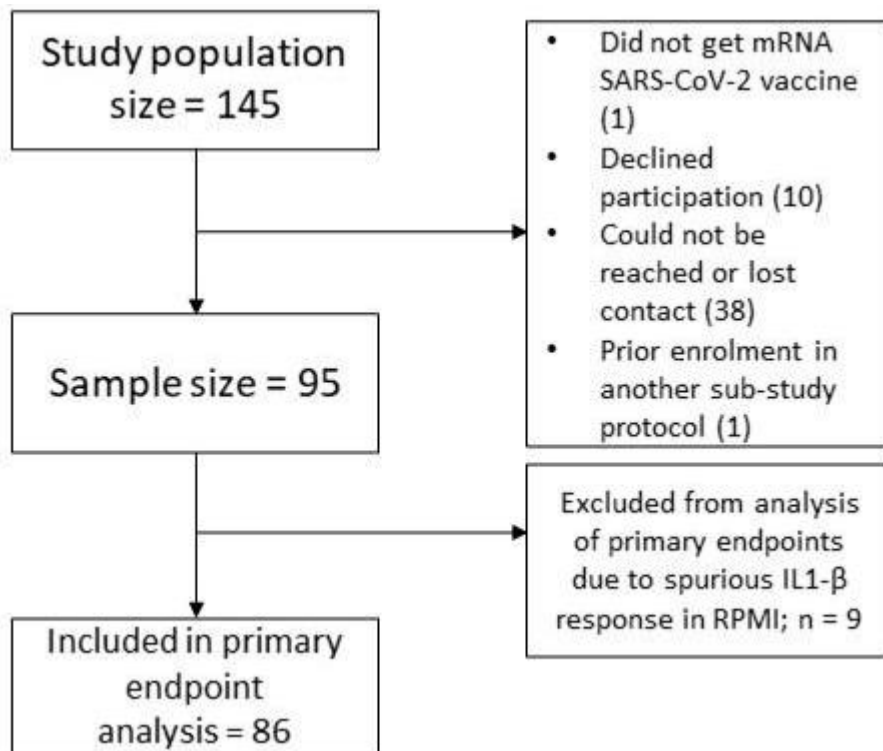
Study population size = 145

- Did not get mRNA SARS-CoV-2 vaccine (1)
- Declined participation (10)
- Could not be reached or lost contact (38)
- Prior enrolment in another sub-study protocol (1)

Sample size = 95

Excluded from analysis of primary endpoints due to spurious IL1-β response in RPMI; n = 9

Included in primary endpoint analysis = 86